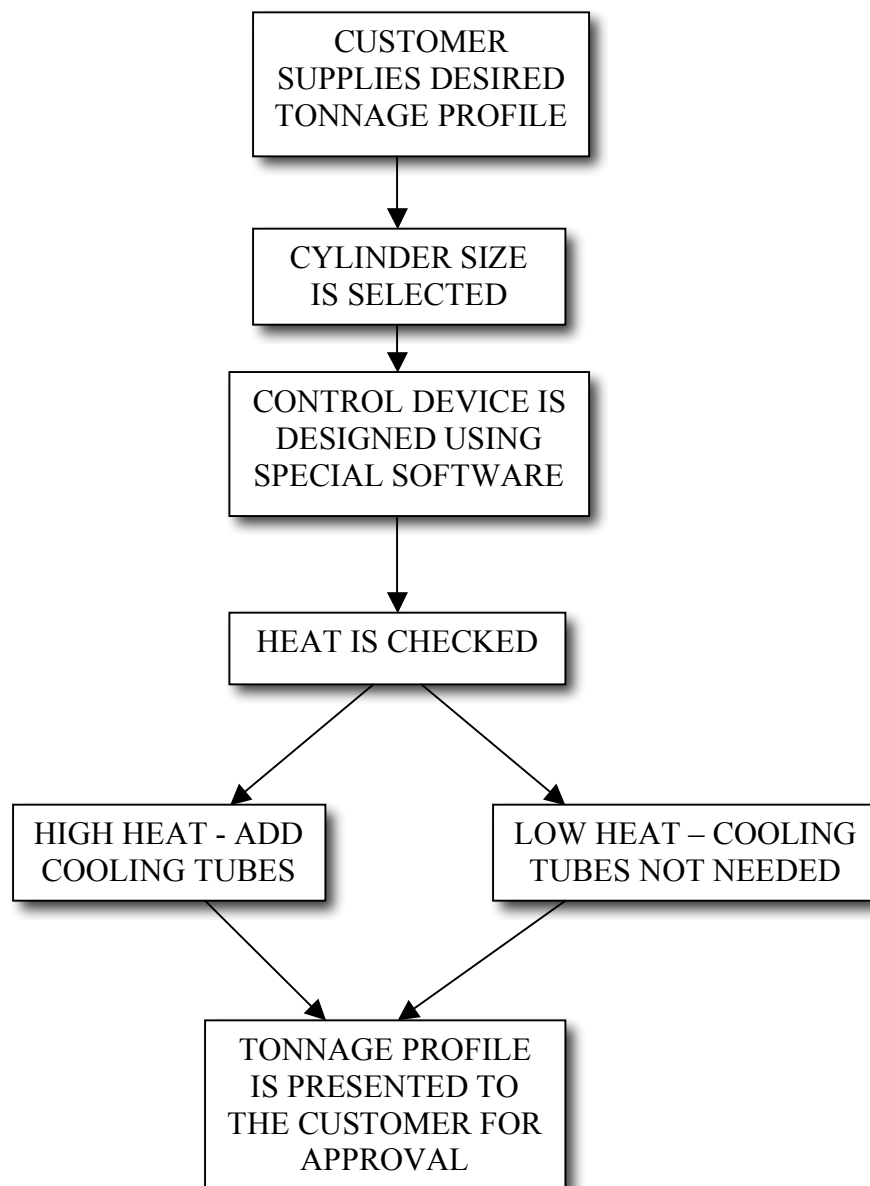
CUSTOMER SUPPLIES DESIRED TONNAGE PROFILE

CYLINDER SIZE IS SELECTED

CONTROL DEVICE IS DESIGNED USING SPECIAL SOFTWARE

HEAT IS CHECKED

HIGH HEAT - ADD COOLING TUBES

LOW HEAT – COOLING TUBES NOT NEEDED

TONNAGE PROFILE IS PRESENTED TO THE CUSTOMER FOR APPROVAL